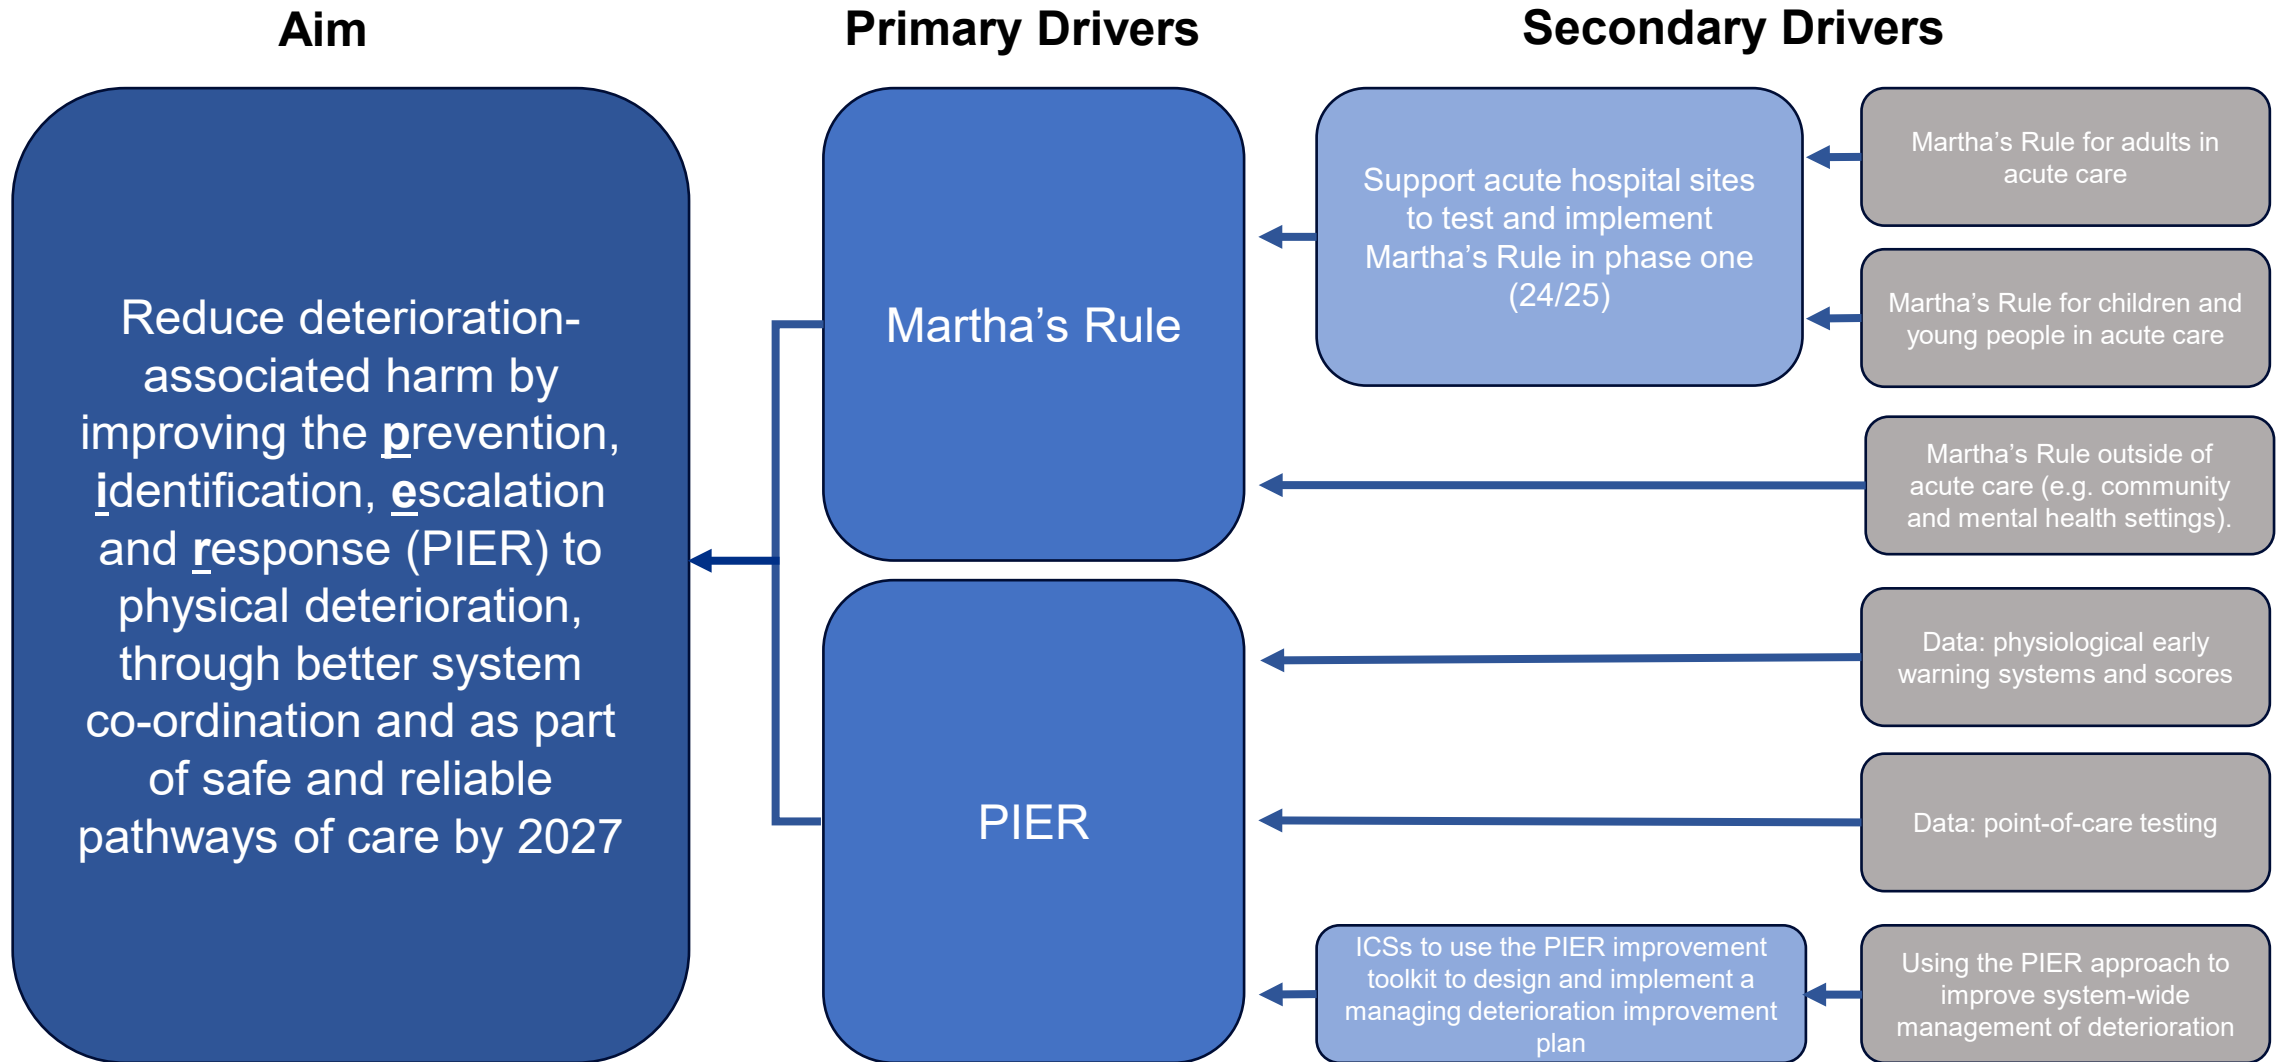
Aim

Primary Drivers

Secondary Drivers

Reduce deterioration-associated harm by improving the prevention, identification, escalation and response (PIER) to physical deterioration, through better system co-ordination and as part of safe and reliable pathways of care by 2027

Martha's Rule

PIER

Support acute hospital sites to test and implement Martha's Rule in phase one (24/25)

Martha's Rule for adults in acute care

Martha's Rule for children and young people in acute care

Martha's Rule outside of acute care (e.g. community and mental health settings).

Data: physiological early warning systems and scores

Data: point-of-care testing

ICSs to use the PIER improvement toolkit to design and implement a managing deterioration improvement plan

Using the PIER approach to improve system-wide management of deterioration